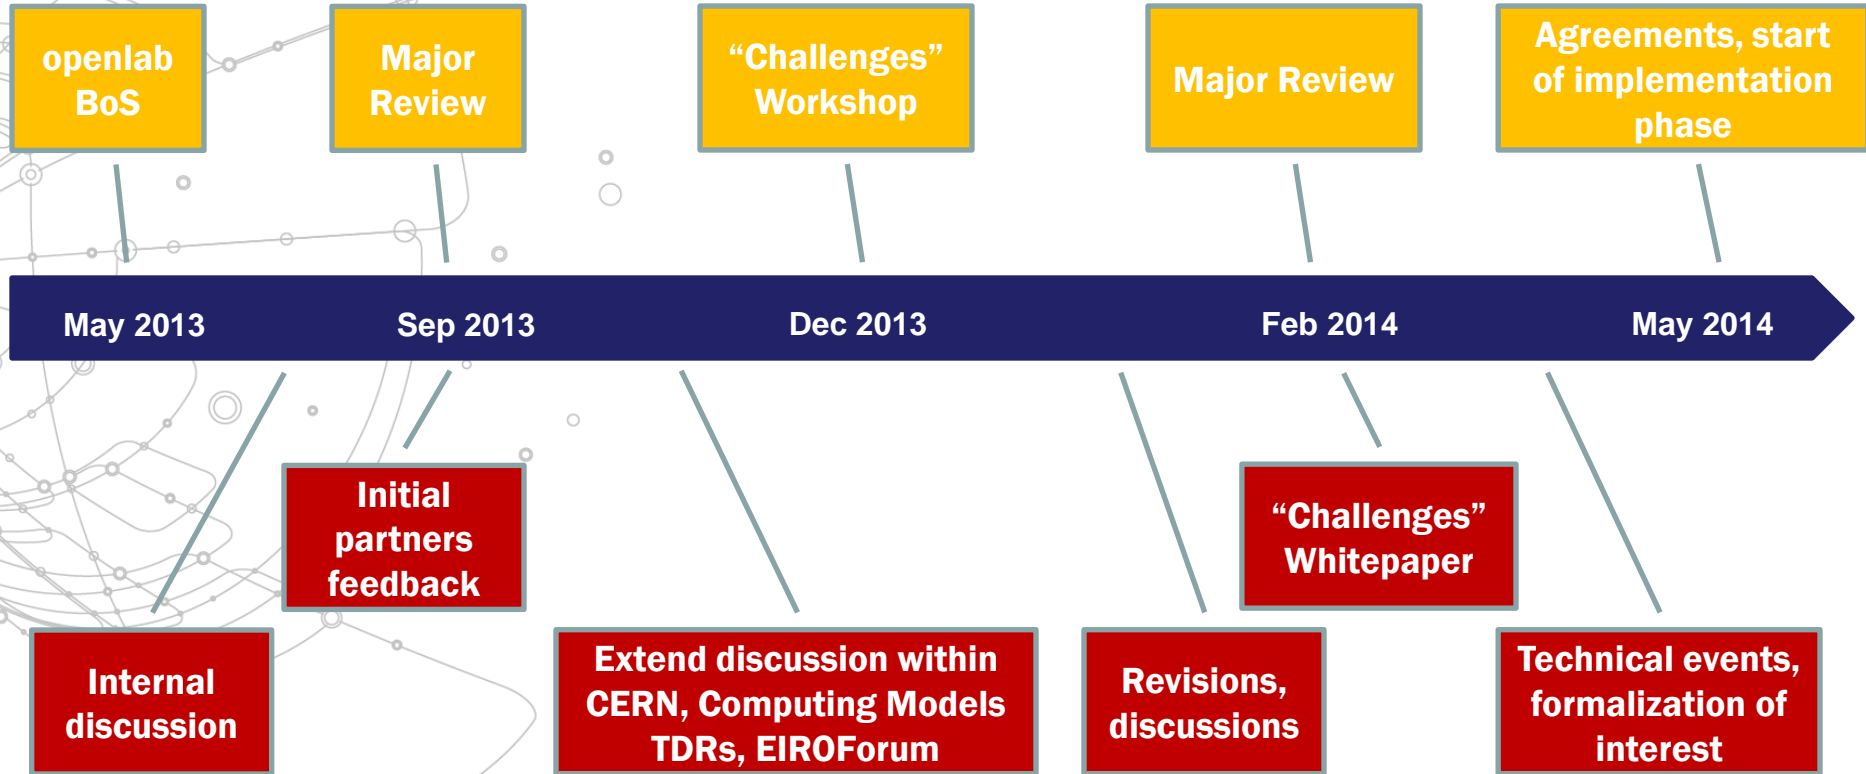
openlab BoS

Major Review

“Challenges” Workshop

Major Review

Agreements, start of implementation phase

May 2013

Sep 2013

Dec 2013

Feb 2014

May 2014

Initial partners feedback

“Challenges” Whitepaper

Internal discussion

Extend discussion within CERN, Computing Models TDRs, EIROForum

Revisions, discussions

Technical events, formalization of interest